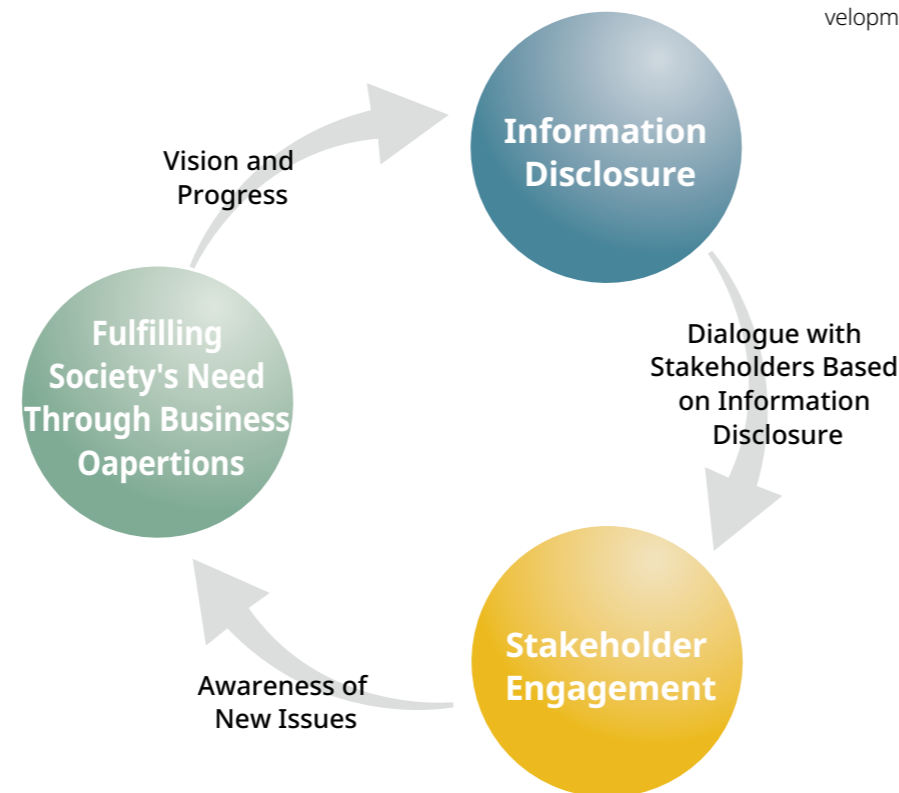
velopm

Information Disclosure

Dialogue with Stakeholders Based on Information Disclosure

Stakeholder Engagement

Awareness of New Issues

Fulfilling Society's Need Through Business Oapertions

Vision and Progress